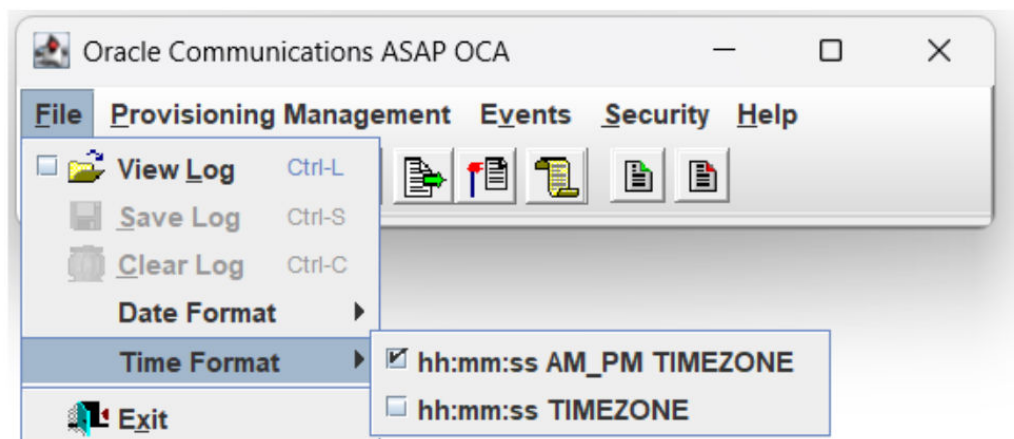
Oracle Communications ASAP OCA

File Provisioning Management Events Security Help

View Log Ctrl-L
Save Log Ctrl-S
Clear Log Ctrl-C
Date Format
Time Format
Exit

hh:mm:ss AM_PM TIMEZONE
hh:mm:ss TIMEZONE